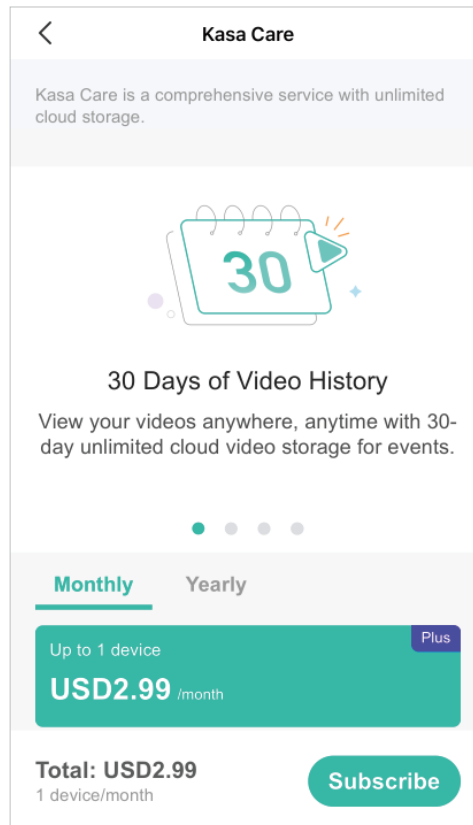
Kasa Care

Kasa Care is a comprehensive service with unlimited cloud storage.

30

30 Days of Video History

View your videos anywhere, anytime with 30-day unlimited cloud video storage for events.

Monthly Yearly

Up to 1 device

Plus

USD2.99 /month

Total: USD2.99

1 device/month

Subscribe